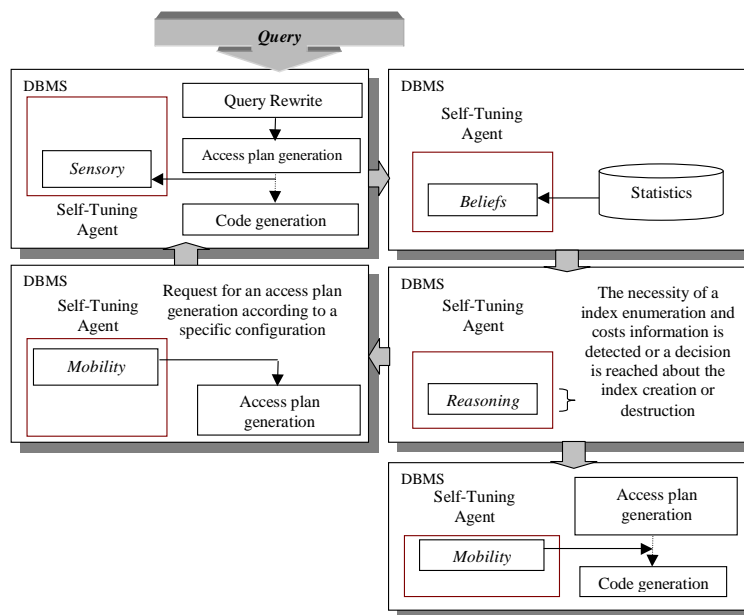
Query

DBMS

Query Rewrite

Access plan generation

Sensory

Self-Tuning Agent

Code generation

DBMS

Self-Tuning Agent

Beliefs

Statistics

DBMS

Self-Tuning Agent

Request for an access plan generation according to a specific configuration

Mobility

Access plan generation

DBMS

Self-Tuning Agent

The necessity of a index enumeration and costs information is detected or a decision is reached about the index creation or destruction

Reasoning

DBMS

Self-Tuning Agent

Access plan generation

Mobility

Code generation